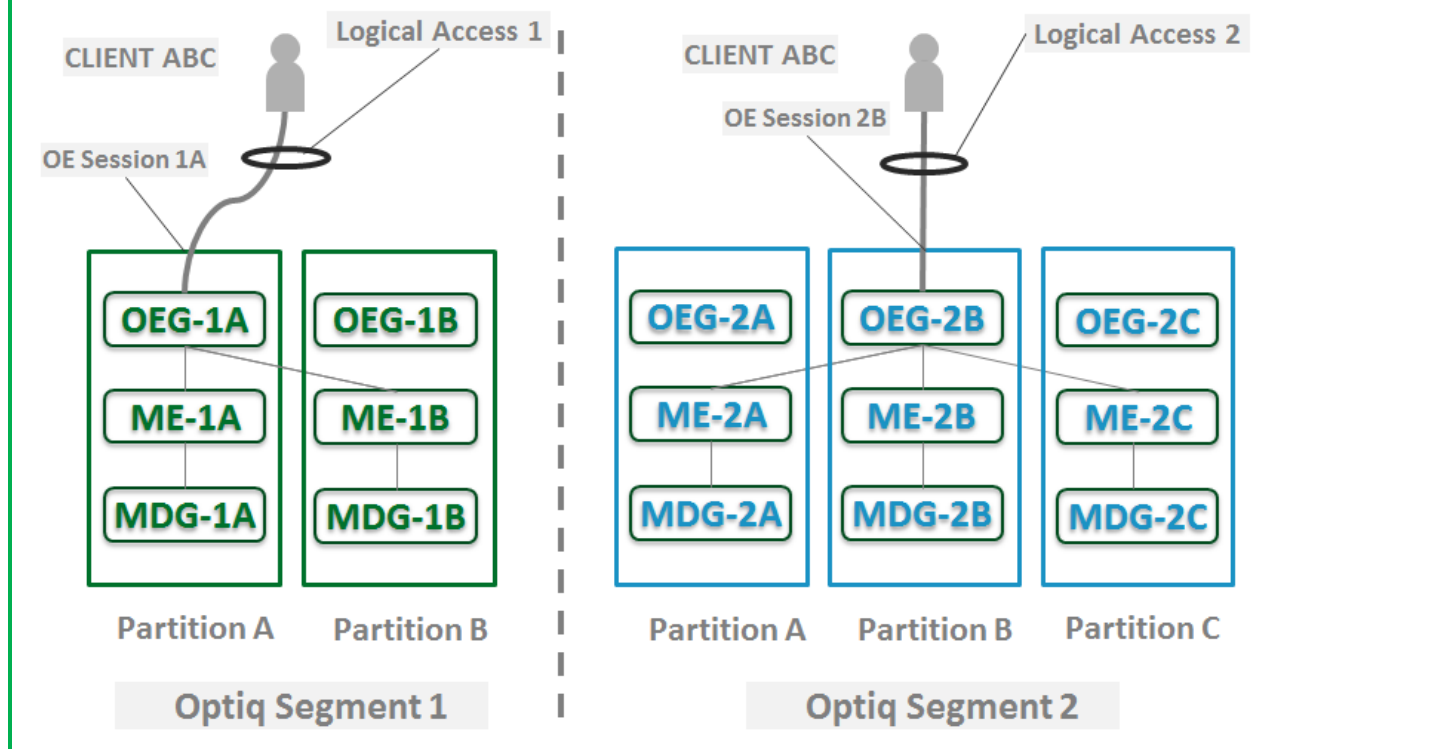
CLIENT ABC

Logical Access 1

OE Session 1A

OEG-1A

ME-1A

MDG-1A

OEG-1B

ME-1B

MDG-1B

Partition A

Partition B

Optiq Segment 1

CLIENT ABC

Logical Access 2

OE Session 2B

OEG-2A

ME-2A

MDG-2A

OEG-2B

ME-2B

MDG-2B

OEG-2C

ME-2C

MDG-2C

Partition A

Partition B

Partition C

Optiq Segment 2